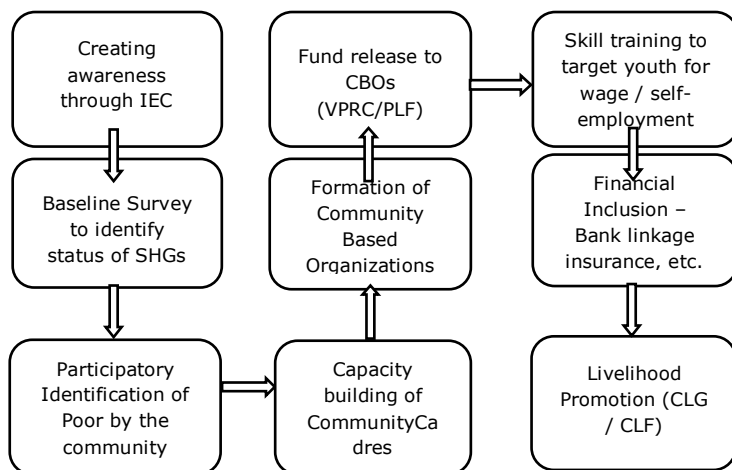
Creating awareness through IEC

Baseline Survey to identify status of SHGs

Participatory Identification of Poor by the community

Capacity building of CommunityCa dres

Formation of Community Based Organizations

Fund release to CBOs (VPRC/PLF)

Skill training to target youth for wage / self-employment

Financial Inclusion – Bank linkage insurance, etc.

Livelihood Promotion (CLG / CLF)